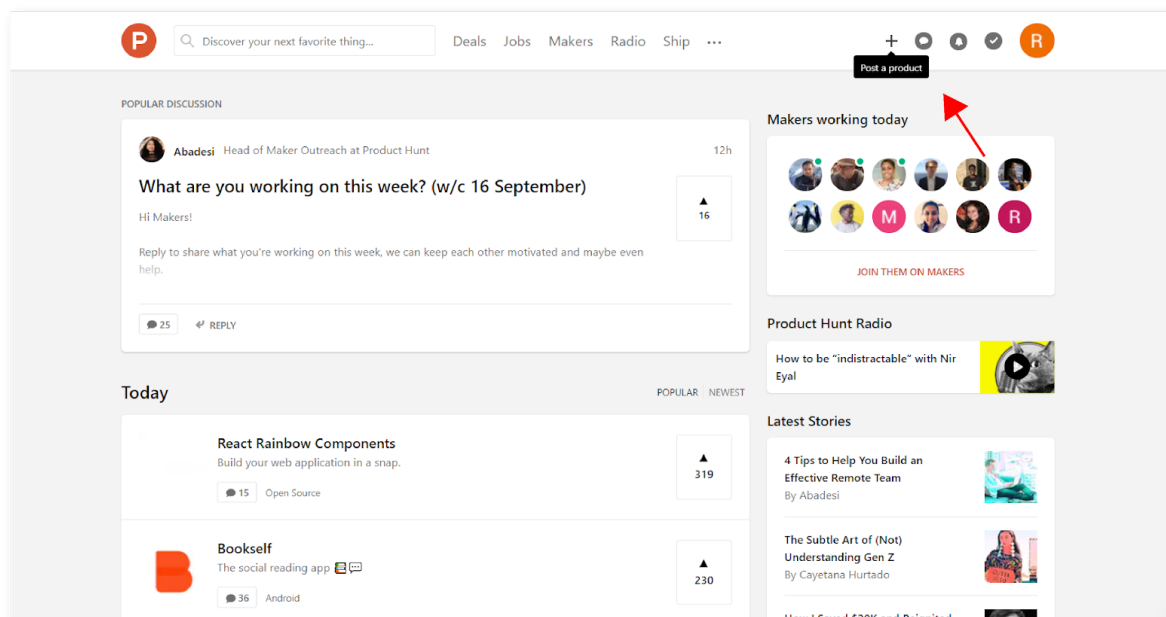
P

Discover your next favorite thing...

Deals Jobs Makers Radio Ship ···

+

Post a product

R

POPULAR DISCUSSION

Abadesi Head of Maker Outreach at Product Hunt

12h

What are you working on this week? (w/c 16 September)

▲
16

Hi Makers!

Reply to share what you're working on this week, we can keep each other motivated and maybe even help.

25

REPLY

Makers working today

M

R

JOIN THEM ON MAKERS

Product Hunt Radio

How to be "indistractable" with Nir Eyal

Today

POPULAR NEWEST

React Rainbow Components

Build your web application in a snap.

15 Open Source

▲
319

Bookself

The social reading app

36 Android

▲
230

Latest Stories

4 Tips to Help You Build an Effective Remote Team

By Abadesi

The Subtle Art of (Not) Understanding Gen Z

By Cayetana Hurtado

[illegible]